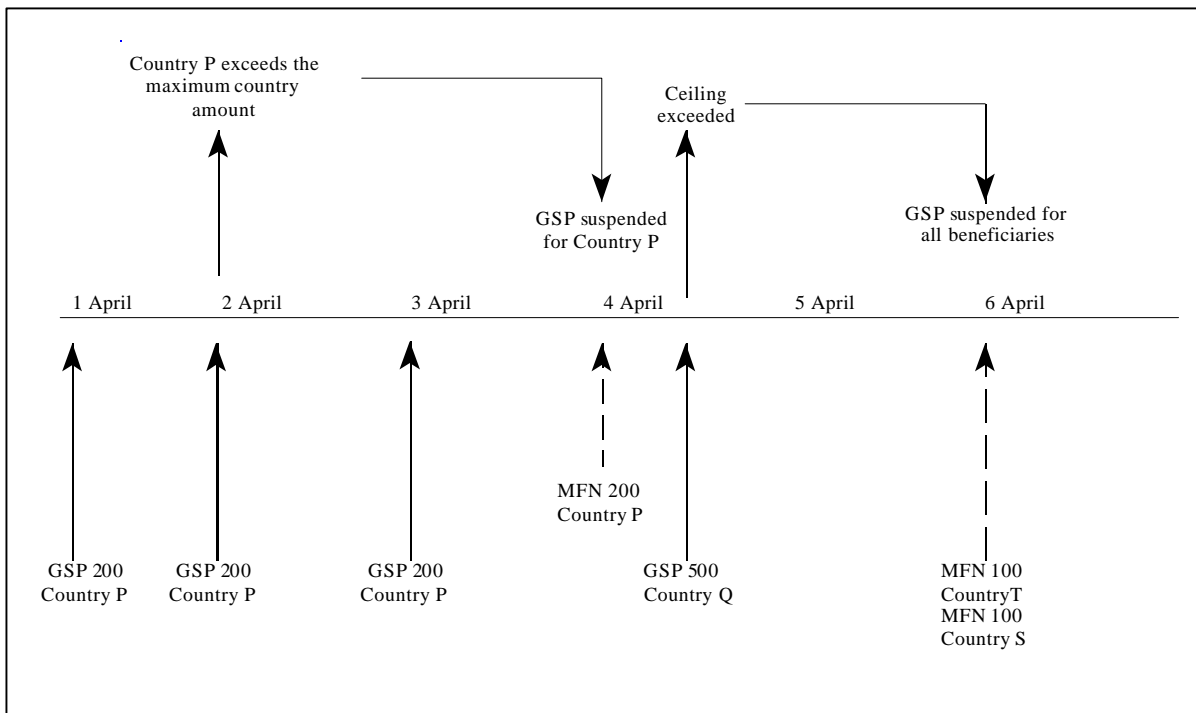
Country P exceeds the maximum country amount

Ceiling exceeded

GSP suspended for Country P

GSP suspended for all beneficiaries

1 April
2 April
3 April
4 April
5 April
6 April

MFN 200
Country P

GSP 200
Country P

GSP 200
Country P

GSP 200
Country P

GSP 500
Country Q

MFN 100
CountryT
MFN 100
Country S